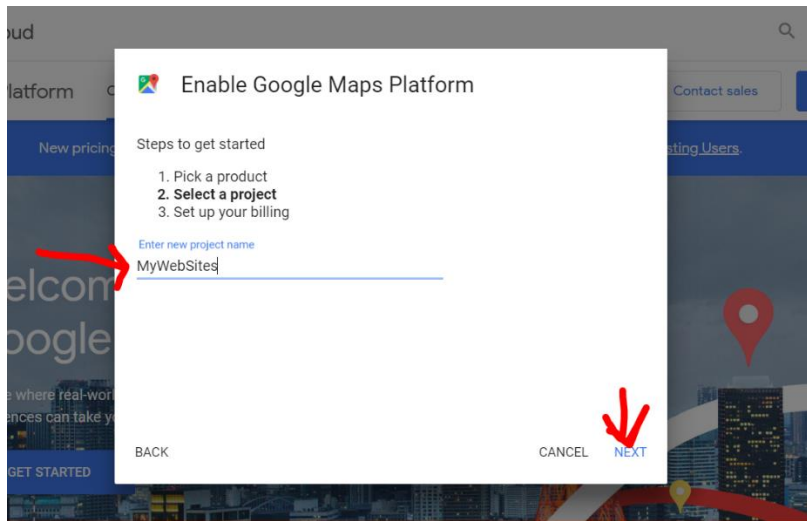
oud

latform

Contact sales

New pricing

sting Users.

elcom
oogle

e where real-worl
ences can take y

GET STARTED

Enable Google Maps Platform

Steps to get started

1. Pick a product
**2. Select a project**
3. Set up your billing

Enter new project name
MyWebSites

BACK

CANCEL NEXT